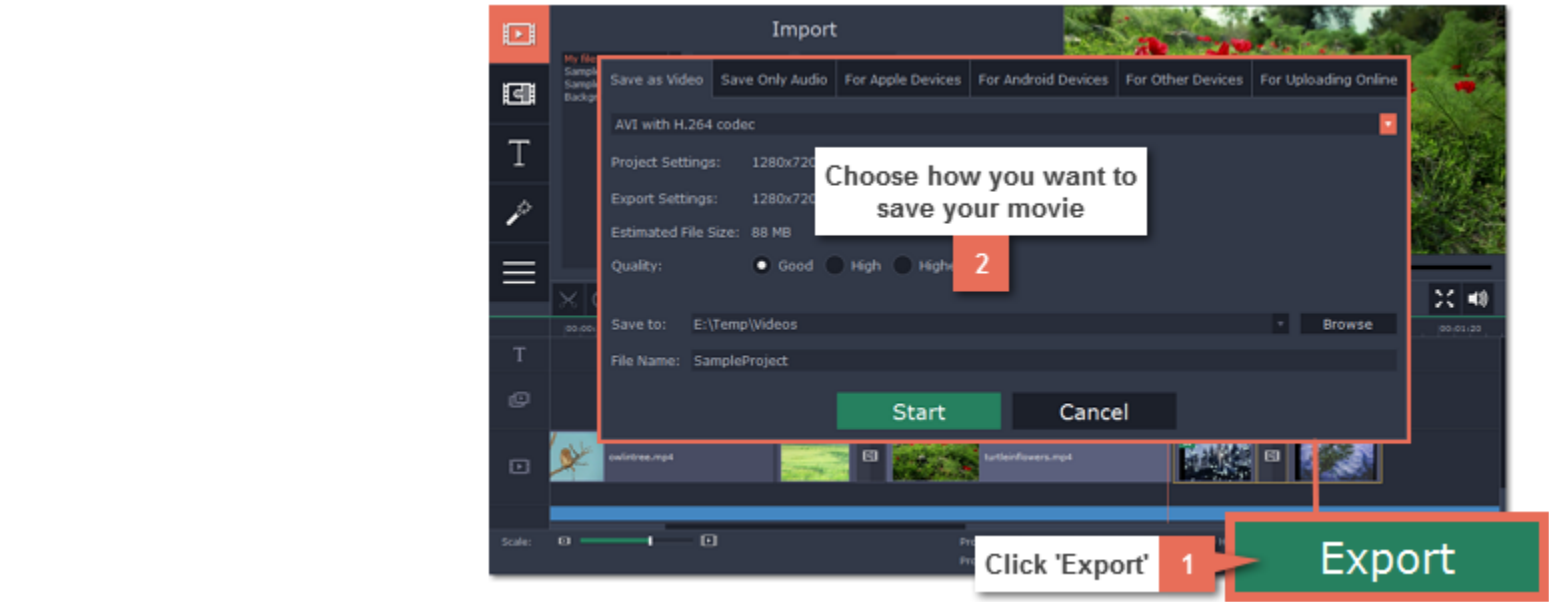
Import

My file
Sampl
Sampl
Backgr

Save as Video | Save Only Audio | For Apple Devices | For Android Devices | For Other Devices | For Uploading Online

AVI with H.264 codec

Project Settings: 1280x720

Export Settings: 1280x720

Estimated File Size: 88 MB

Quality: Good High Highe

Choose how you want to save your movie

2

Save to: E:\Temp\Videos Browse

File Name: SampleProject

Start Cancel

00:00

00:01:20

owlintree.mp4

turtleinflowers.mp4

Scale:

Click 'Export'

1

Export